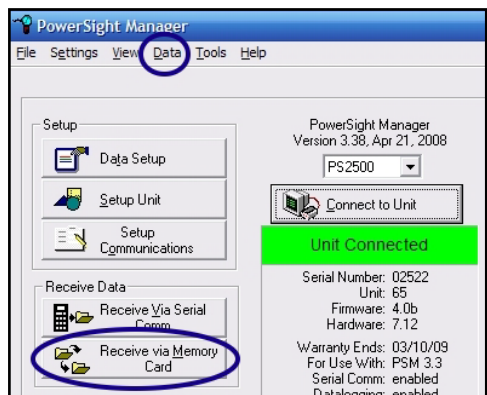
PowerSight Manager

File Settings View Data Tools Help

Setup

Data Setup

Setup Unit

Setup Communications

Receive Data

Receive Via Serial Comm

Receive via Memory Card

PowerSight Manager
Version 3.38, Apr 21, 2008

PS2500

Connect to Unit

Unit Connected

Serial Number: 02522
Unit: 65
Firmware: 4.0b
Hardware: 7.12

Warranty Ends: 03/10/09
For Use With: PSM 3.3
Serial Comm: enabled
Datalogging: enabled